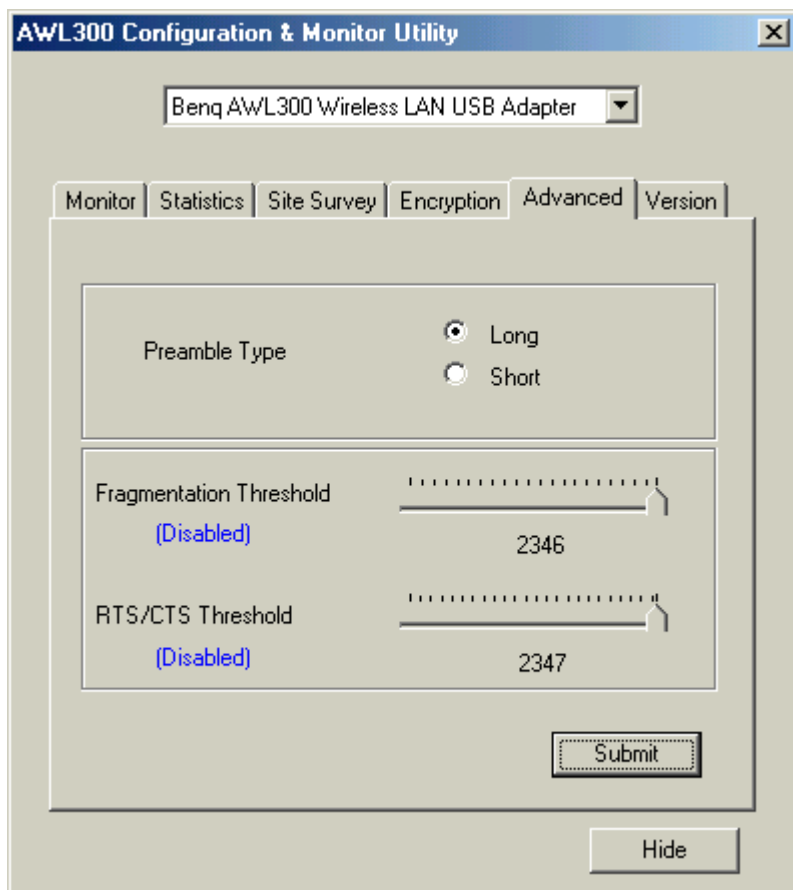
AWL300 Configuration & Monitor Utility

Benq AWL300 Wireless LAN USB Adapter

Monitor | Statistics | Site Survey | Encryption | Advanced | Version

Preamble Type

Long

Short

Fragmentation Threshold

(Disabled)

2346

RTS/CTS Threshold

(Disabled)

2347

Submit

Hide